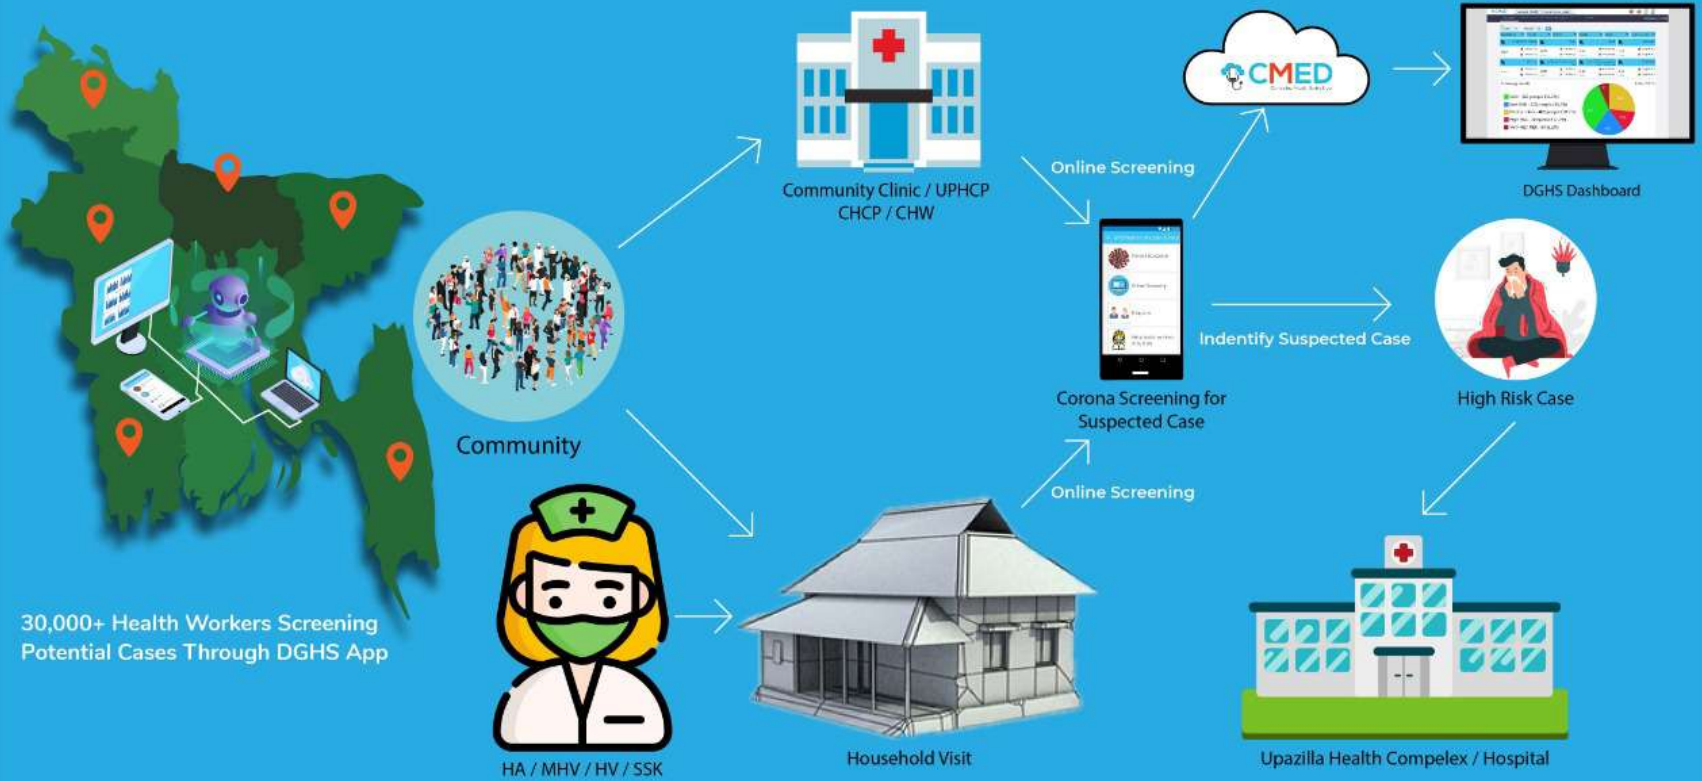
CMED

DGHS Dashboard

Community Clinic / UPHCP
CHCP / CHW

Online Screening

Community

Corona Screening for
Suspected Case

Indentify Suspected Case

High Risk Case

Online Screening

30,000+ Health Workers Screening
Potential Cases Through DGHS App

HA / MHV / HV / SSK

Household Visit

Upazilla Health Compelex / Hospital